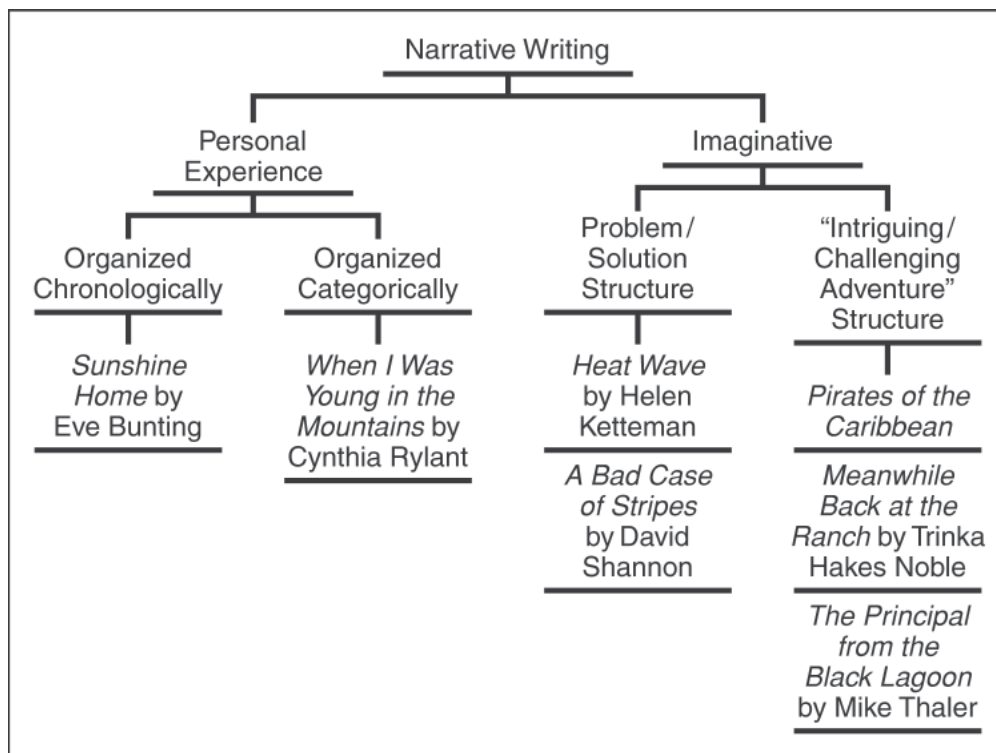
Narrative Writing

Personal Experience

Imaginative

Organized Chronologically

Organized Categorically

Problem/ Solution Structure

"Intriguing/ Challenging Adventure" Structure

Sunshine Home by Eve Bunting

When I Was Young in the Mountains by Cynthia Rylant

Heat Wave by Helen Ketteman

A Bad Case of Stripes by David Shannon

Pirates of the Caribbean

Meanwhile Back at the Ranch by Trinka Hakes Noble

The Principal from the Black Lagoon by Mike Thaler